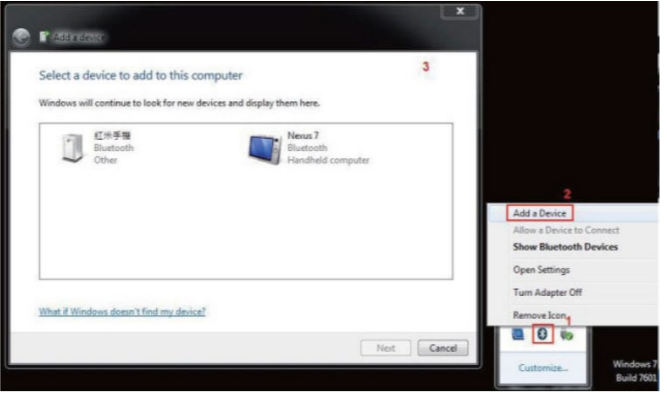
Add a device

Select a device to add to this computer

3

Windows will continue to look for new devices and display them here.

红米手機
Bluetooth
Other

Nexus 7
Bluetooth
Handheld computer

What if Windows doesn't find my device?

Next

Cancel

2

Add a Device

Allow a Device to Connect

Show Bluetooth Devices

Open Settings

Turn Adapter Off

Remove Icon

1

Customize...

Windows 7
Build 7601